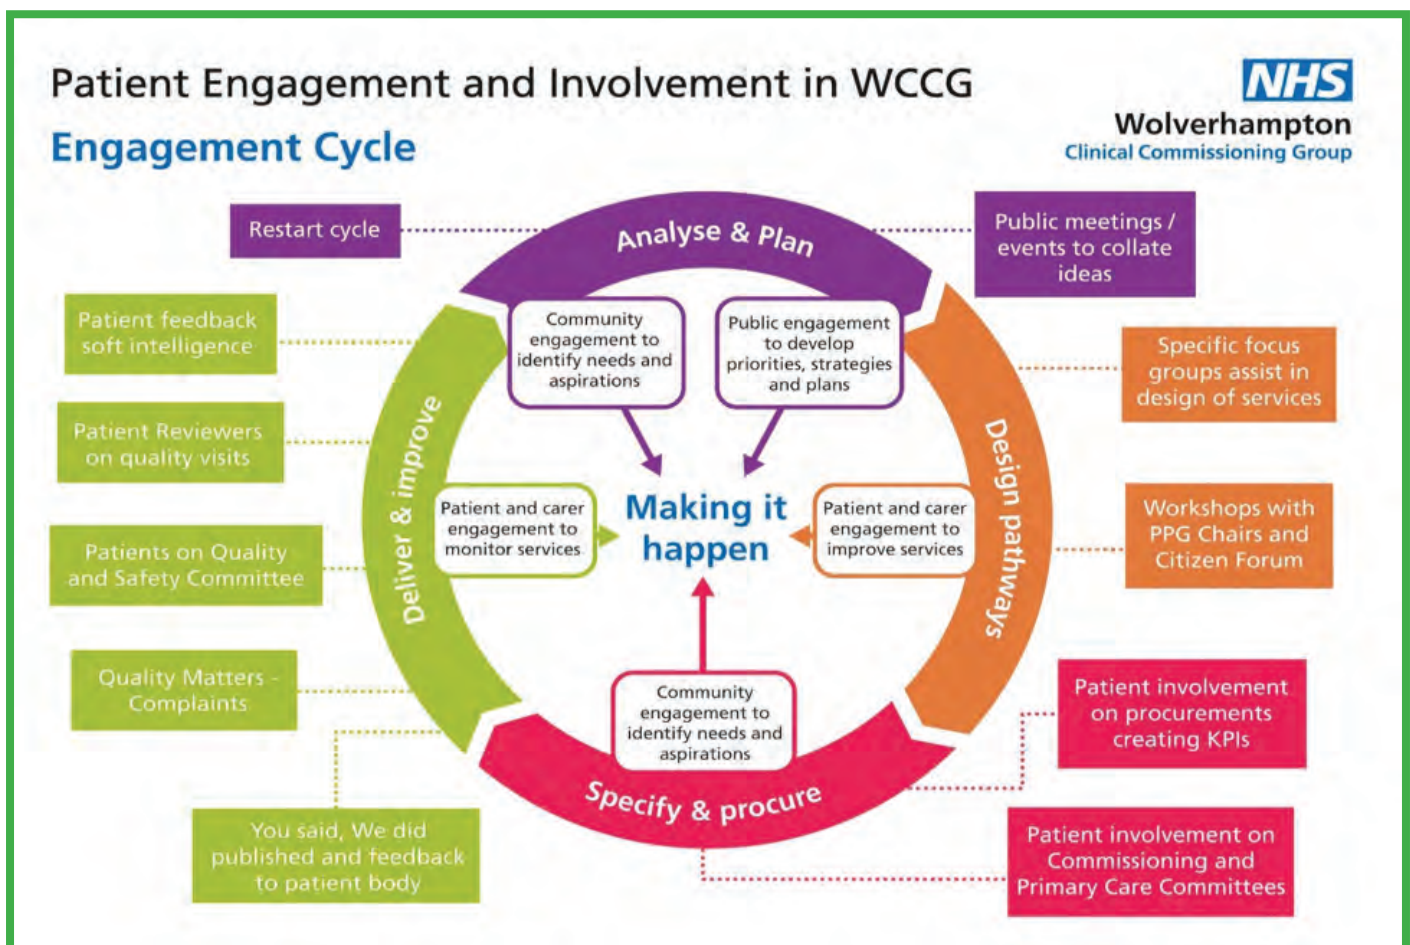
Patient Engagement and Involvement in WCCG

Engagement Cycle

NHS
Wolverhampton
Clinical Commissioning Group

Restart cycle

Analyse & Plan

Public meetings / events to collate ideas

Patient feedback soft intelligence

Community engagement to identify needs and aspirations

Public engagement to develop priorities, strategies and plans

Specific focus groups assist in design of services

Patient Reviewers on quality visits

Deliver & improve

Design pathways

Patient and carer engagement to monitor services

Making it happen

Patient and carer engagement to improve services

Workshops with PPG Chairs and Citizen Forum

Patients on Quality and Safety Committee

Quality Matters - Complaints

Community engagement to identify needs and aspirations

Patient involvement on procurements creating KPIs

Specify & procure

You said, We did published and feedback to patient body

Patient involvement on Commissioning and Primary Care Committees